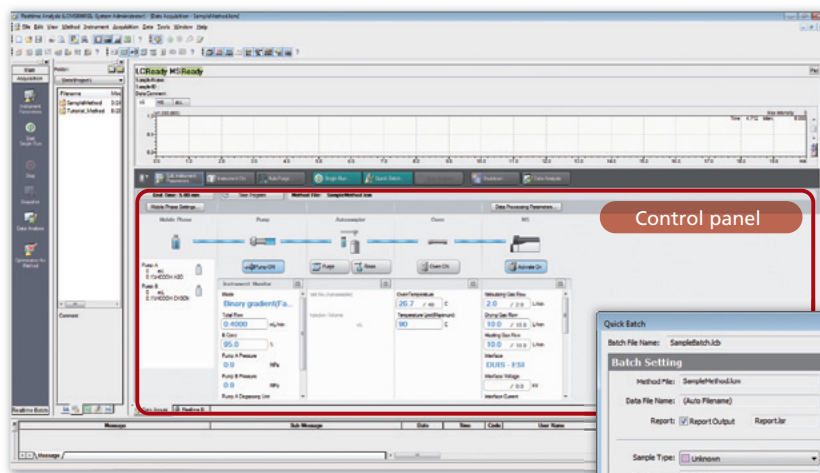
Realtime Analysis (LCMS8030) System Administrator - [Data Acquisition - SampleMethod.lcm]
File Edit View Method Instrument Acquisition Data Tools Window Help

Main
Acquisition

Realtime
Data Project

Filename
SampleMethod
Tutorial_Method

LC Ready MS Ready

Instrument Parameters
Start Single Run
Stop
Snapshot
Data Analysis
Optimization for Method

Comment

Realtime Batch

Control panel

Mobile Phase Settings...
Data Processing Parameters...

Mobile Phase
Pump
Autosampler
Oven
MS

Pump A
0.1%HCOOH H2O
Pump B
0.1%HCOOH CH3CN

Pump On
Purge
Rinse
Oven On
Activate On

Instrument Monitor

Mode
Binary gradient(Fa...
Total Flow
0.4000 mL/min
B Conc
95.0 %
Pump A Pressure
0.0 MPa
Pump B Pressure
0.0 MPa

Oven Temperature
26.7 / 40 C
Temperature Limit(Maximum)
90 C

Nebulizing Gas Flow
2.0 / 2.0 L/min
Drying Gas Flow
10.0 / 10.0 L/min
Heating Gas Flow
10.0 / 10.0 L/min
Interface
DUIS - ESI
Interface Voltage
0.0 kV
Interface Current

Message
Sub Message
Date
Time
Code
User Name

Quick Batch
Batch File Name: SampleBatch.lcb
Batch Setting
Method File: SampleMethod.lcm
Data File Name: (Auto Filename)
Report: Report Output Report.lsr
Sample Type: Unknown